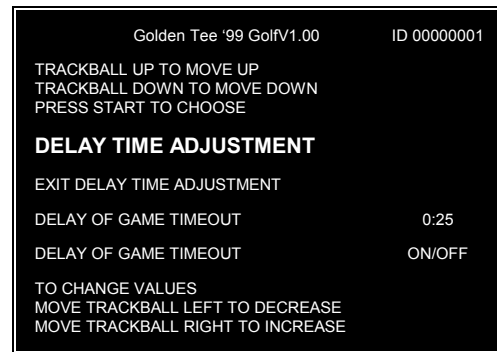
Golden Tee '99 GolfV1.00 ID 00000001

TRACKBALL UP TO MOVE UP
TRACKBALL DOWN TO MOVE DOWN
PRESS START TO CHOOSE

DELAY TIME ADJUSTMENT

EXIT DELAY TIME ADJUSTMENT

DELAY OF GAME TIMEOUT 0:25

DELAY OF GAME TIMEOUT ON/OFF

TO CHANGE VALUES
MOVE TRACKBALL LEFT TO DECREASE
MOVE TRACKBALL RIGHT TO INCREASE